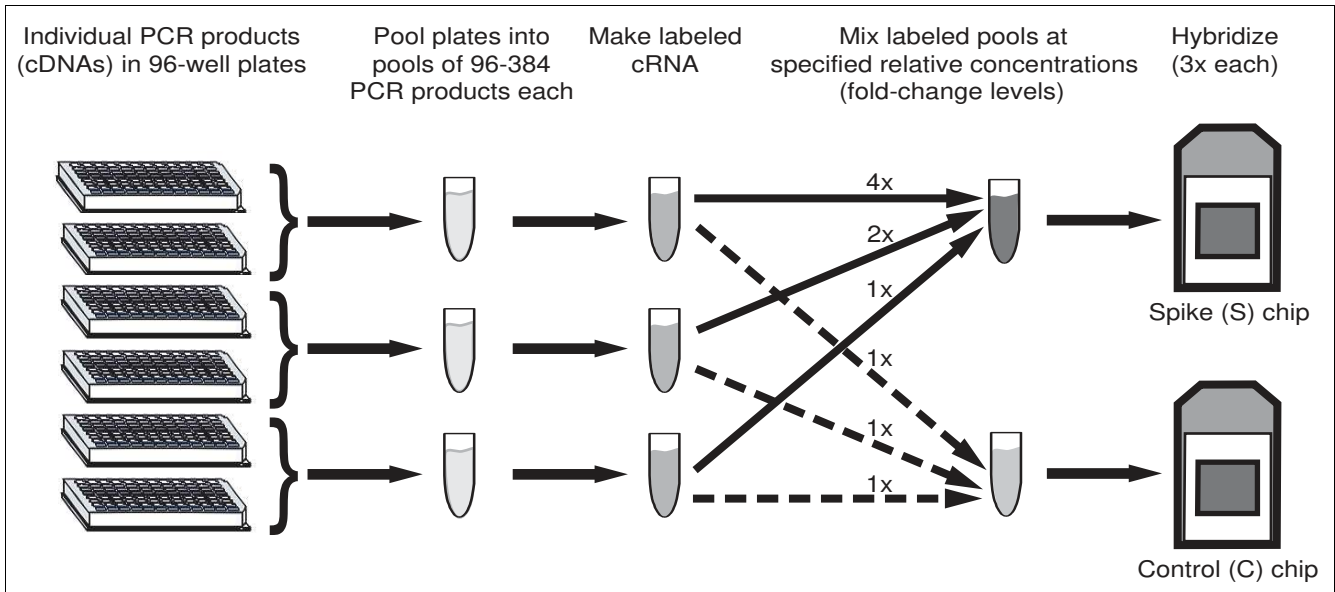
Individual PCR products (cDNAs) in 96-well plates

Pool plates into pools of 96-384 PCR products each

Make labeled cRNA

Mix labeled pools at specified relative concentrations (fold-change levels)

Hybridize (3x each)

4x

2x

1x

1x

1x

1x

Spike (S) chip

Control (C) chip